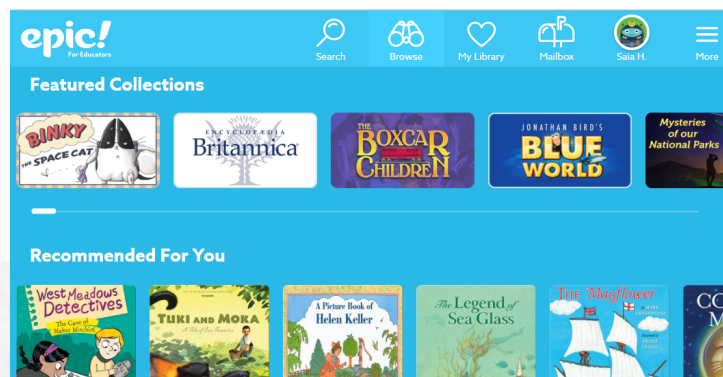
epic! For Educators

Search
Browse
My Library
Mailbox
Saia H.
More

Featured Collections

BINKY THE SPACE CAT

ENCYCLOPÆDIA Britannica

THE BOXCAR CHILDREN

JONATHAN BIRD'S BLUE WORLD

Mysteries of our National Parks

Recommended For You

West Meadows Detectives The Case of Maker Mischief

TUKI AND MOKA A Tale of Two Tamarins

A Picture Book of Helen Keller

The Legend of Sea Glass

THE Mayflower

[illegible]